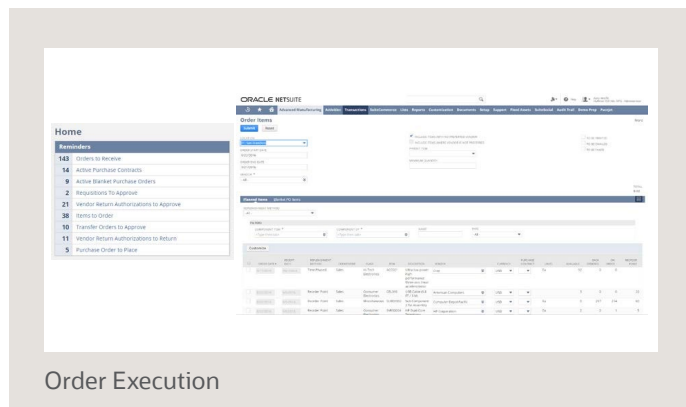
Home

Reminders

143 Orders to Receive
14 Active Purchase Contracts
9 Active Blanket Purchase Orders
2 Requisitions To Approve
21 Vendor Return Authorizations to Approve
38 Items to Order
10 Transfer Orders to Approve
11 Vendor Return Authorizations to Return
5 Purchase Order to Place

ORACLE NETSUITE

Order Items

Submit Reset

Planned Items

Customize

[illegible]

Order Execution